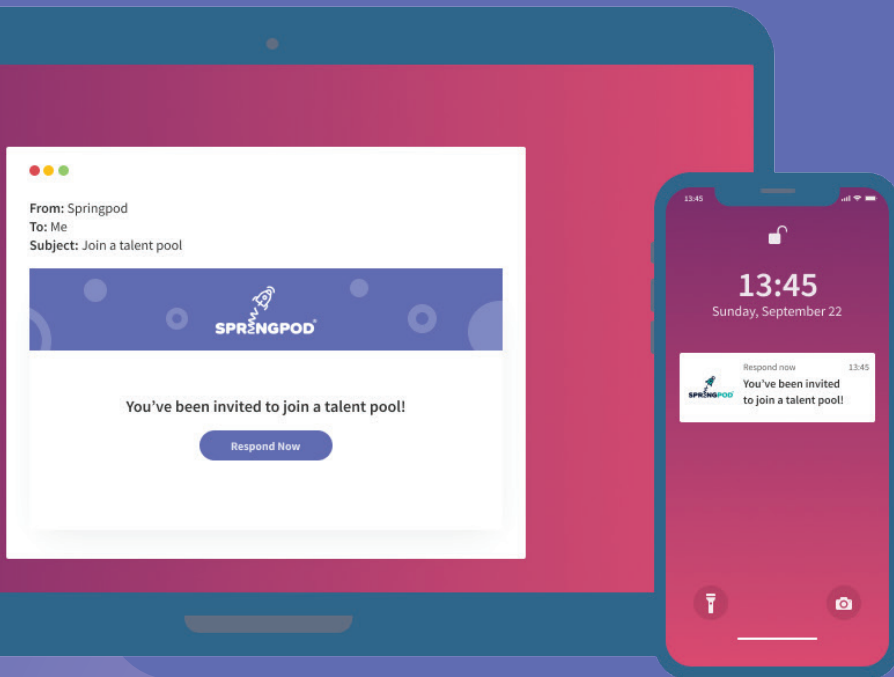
From: Springpod
To: Me
Subject: Join a talent pool

SPRINGPOD®

You've been invited to join a talent pool!

Respond Now

13:45

13:45
Sunday, September 22

SPRINGPOD
Respond now
13:45
You've been invited to join a talent pool!